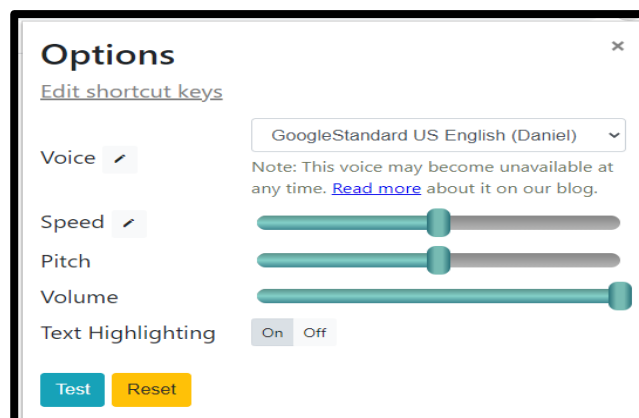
Options

×

Edit shortcut keys

Voice

GoogleStandard US English (Daniel)

Note: This voice may become unavailable at any time. Read more about it on our blog.

Speed

Pitch

Volume

Text Highlighting

On Off

Test Reset